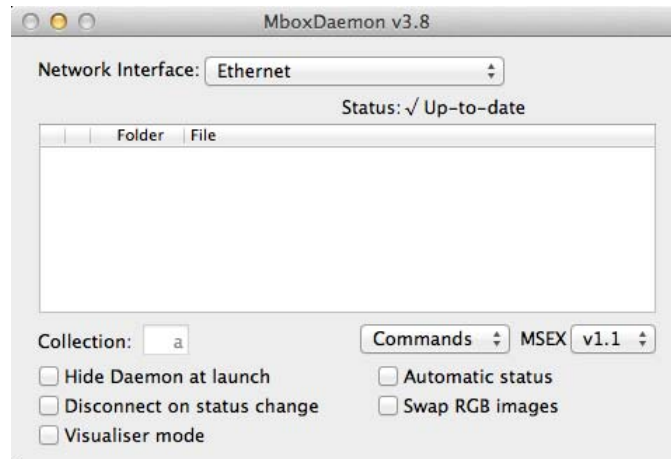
MboxDaemon v3.8

Network Interface: Ethernet

Status: √ Up-to-date

| | | Folder | File |
|---|---|---|---|

Collection: a

Commands MSEX v1.1

Hide Daemon at launch

Automatic status

Disconnect on status change

Swap RGB images

Visualiser mode